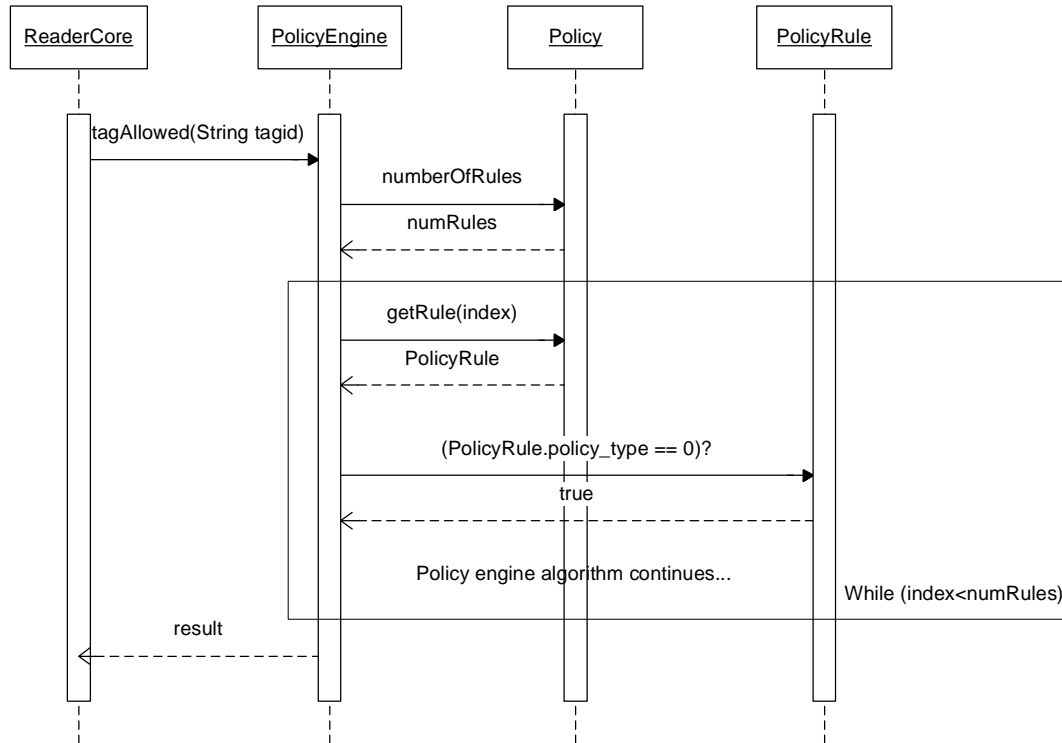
ReaderCore

PolicyEngine

Policy

PolicyRule

tagAllowed(String tagid)

numberOfRules

numRules

getRule(index)

PolicyRule

(PolicyRule.policy_type == 0)?

true

Policy engine algorithm continues...

While (index<numRules)

result